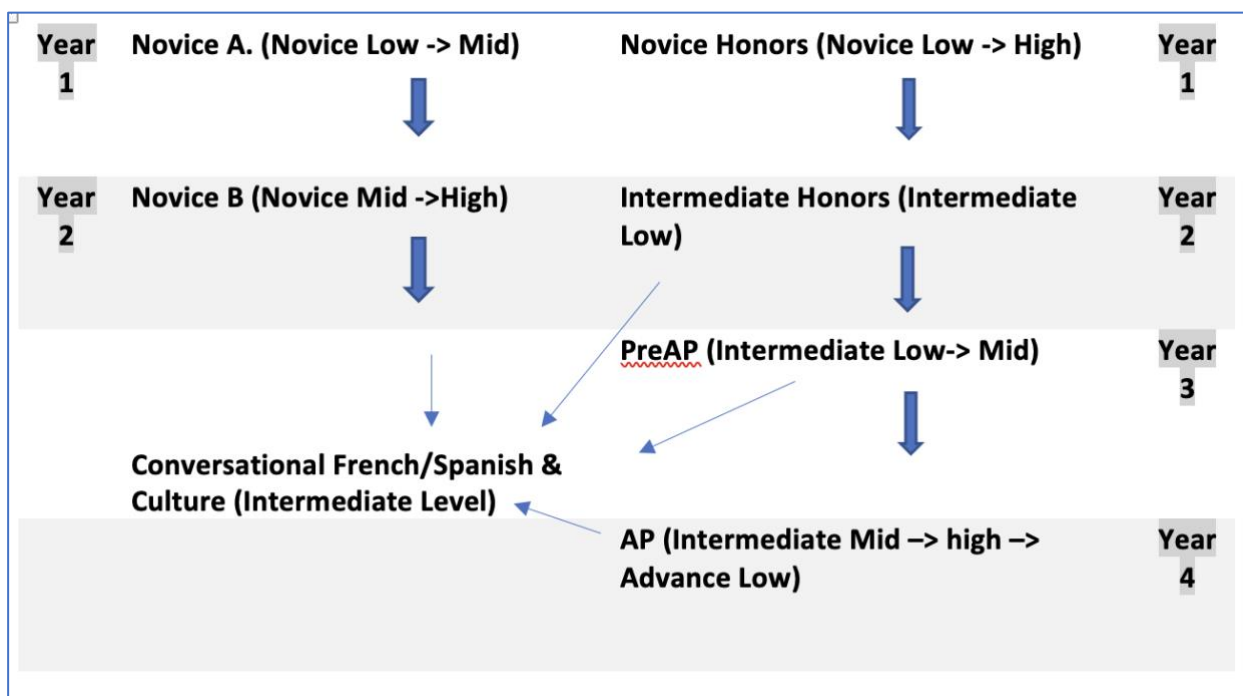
Year 1

Novice A. (Novice Low -> Mid)

Novice Honors (Novice Low -> High)

Year 1

Year 2

Novice B (Novice Mid ->High)

Intermediate Honors (Intermediate Low)

Year 2

PreAP (Intermediate Low-> Mid)

Year 3

Conversational French/Spanish & Culture (Intermediate Level)

AP (Intermediate Mid –> high –> Advance Low)

Year 4